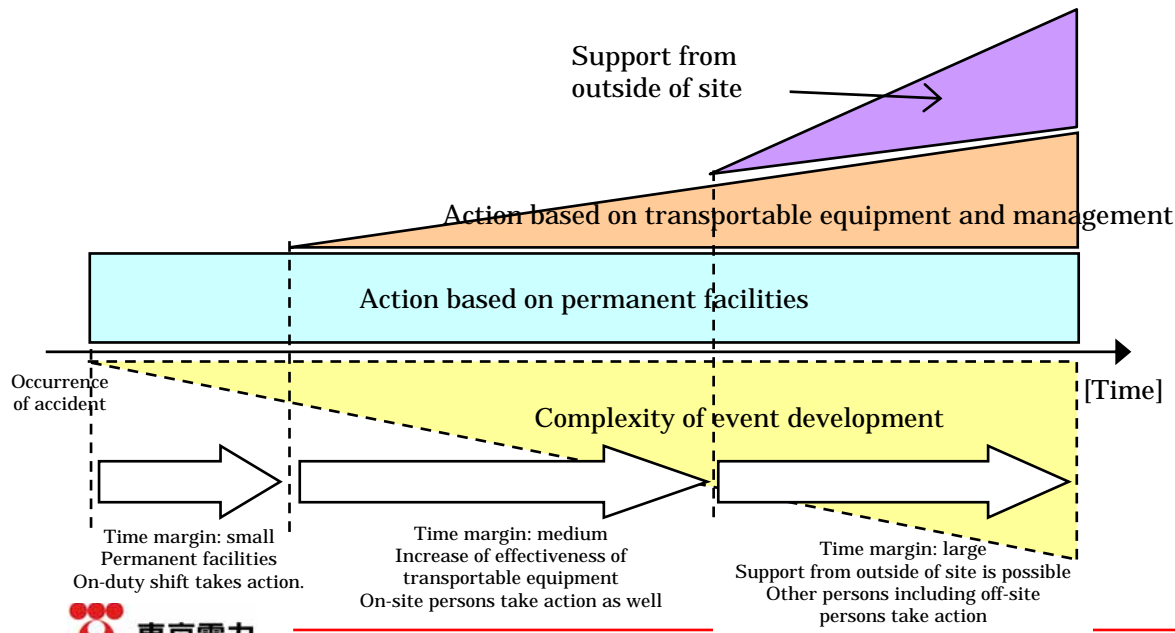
Support from outside of site

Action based on transportable equipment and management

Action based on permanent facilities

Occurrence of accident

[Time]

Complexity of event development

Time margin: small
Permanent facilities
On-duty shift takes action.

Time margin: medium
Increase of effectiveness of transportable equipment
On-site persons take action as well

Time margin: large
Support from outside of site is possible
Other persons including off-site persons take action

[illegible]